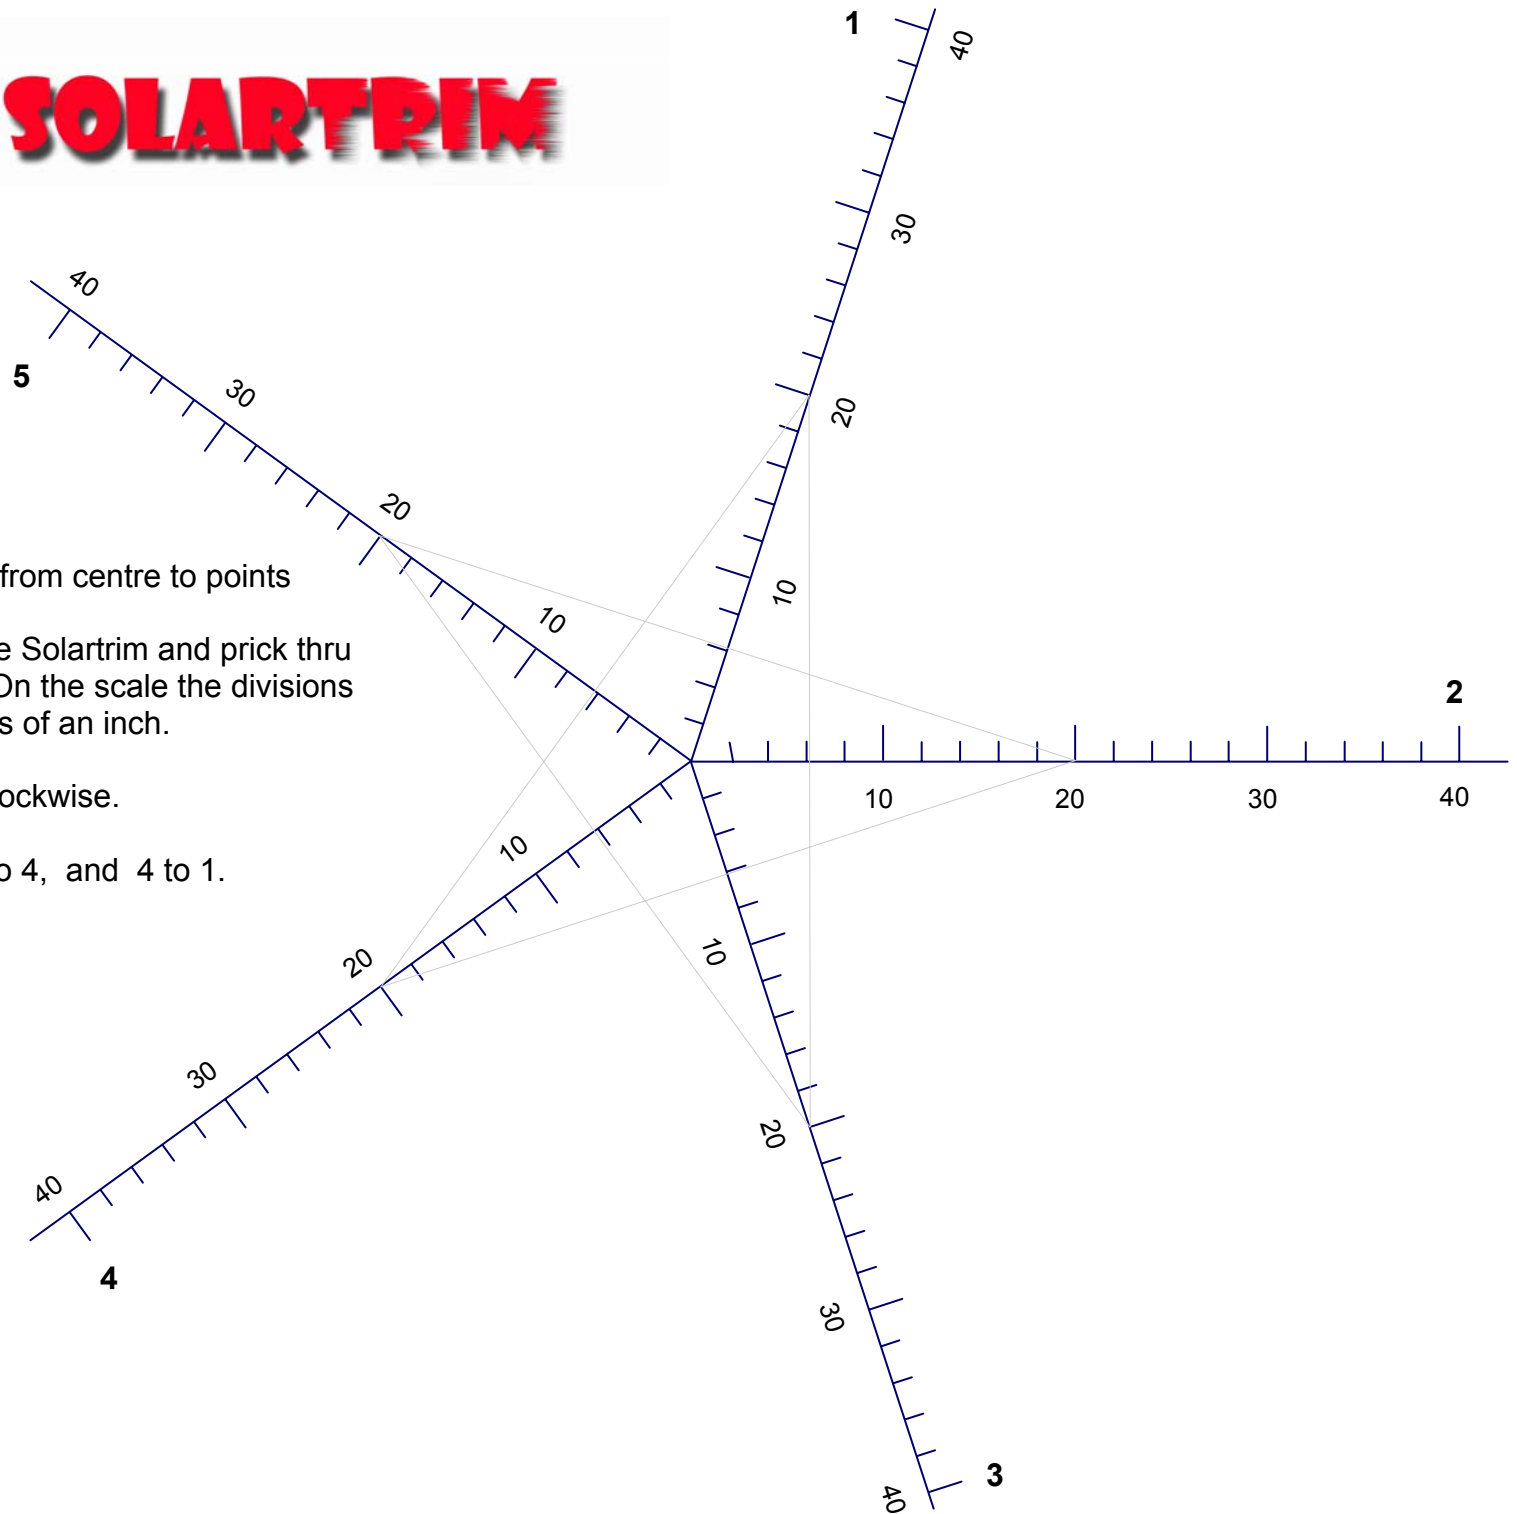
SOLARTRIM

from centre to points

e Solartrim and prick thru
On the scale the divisions
s of an inch.

ockwise.

o 4, and 4 to 1.

1
40
30
20
10

2
10
20
30
40

3
10
20
30
40

4
10
20
30
40

5
40
30
20
10